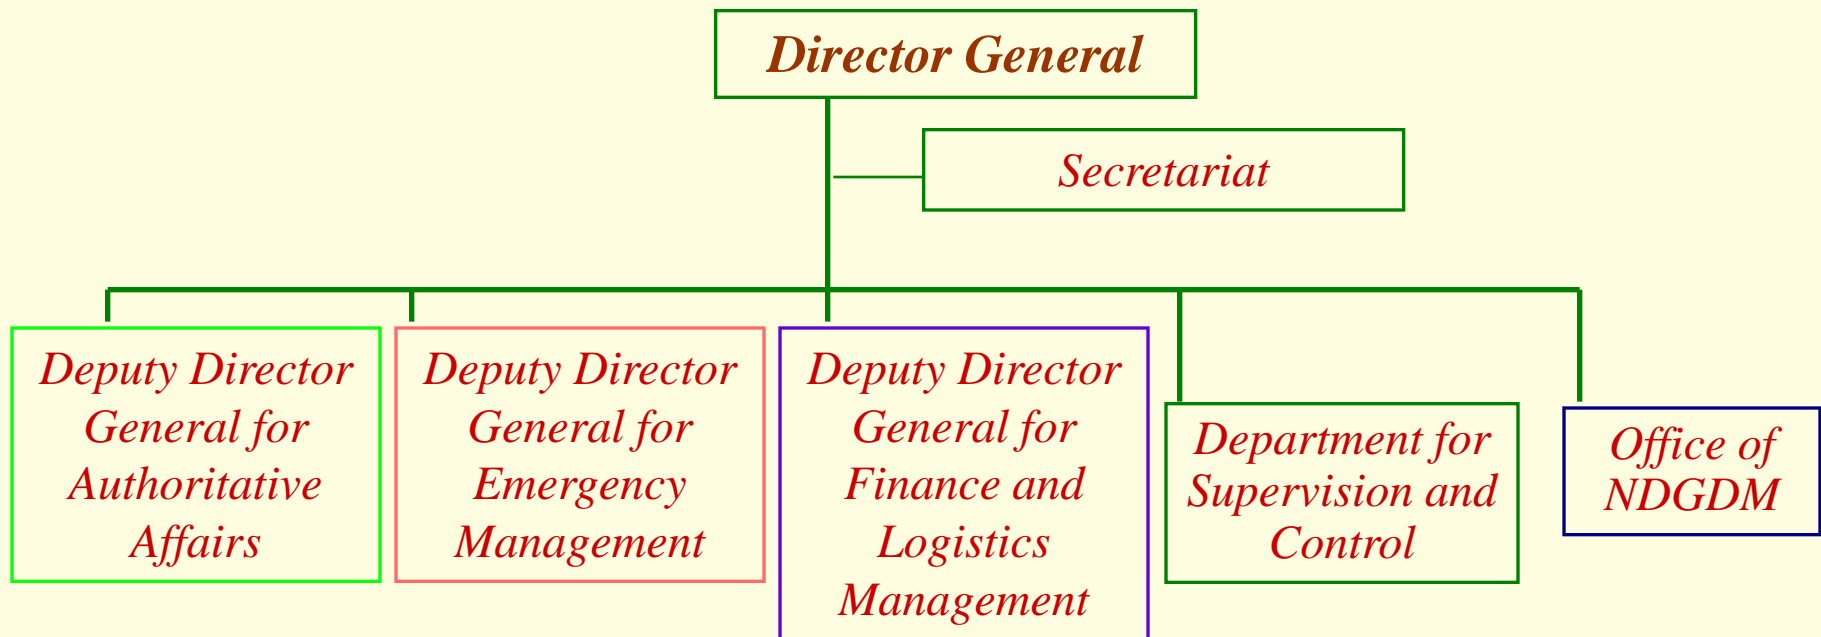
Director General

Secretariat

Deputy Director General for Authoritative Affairs

Deputy Director General for Emergency Management

Deputy Director General for Finance and Logistics Management

Department for Supervision and Control

Office of NDGDM